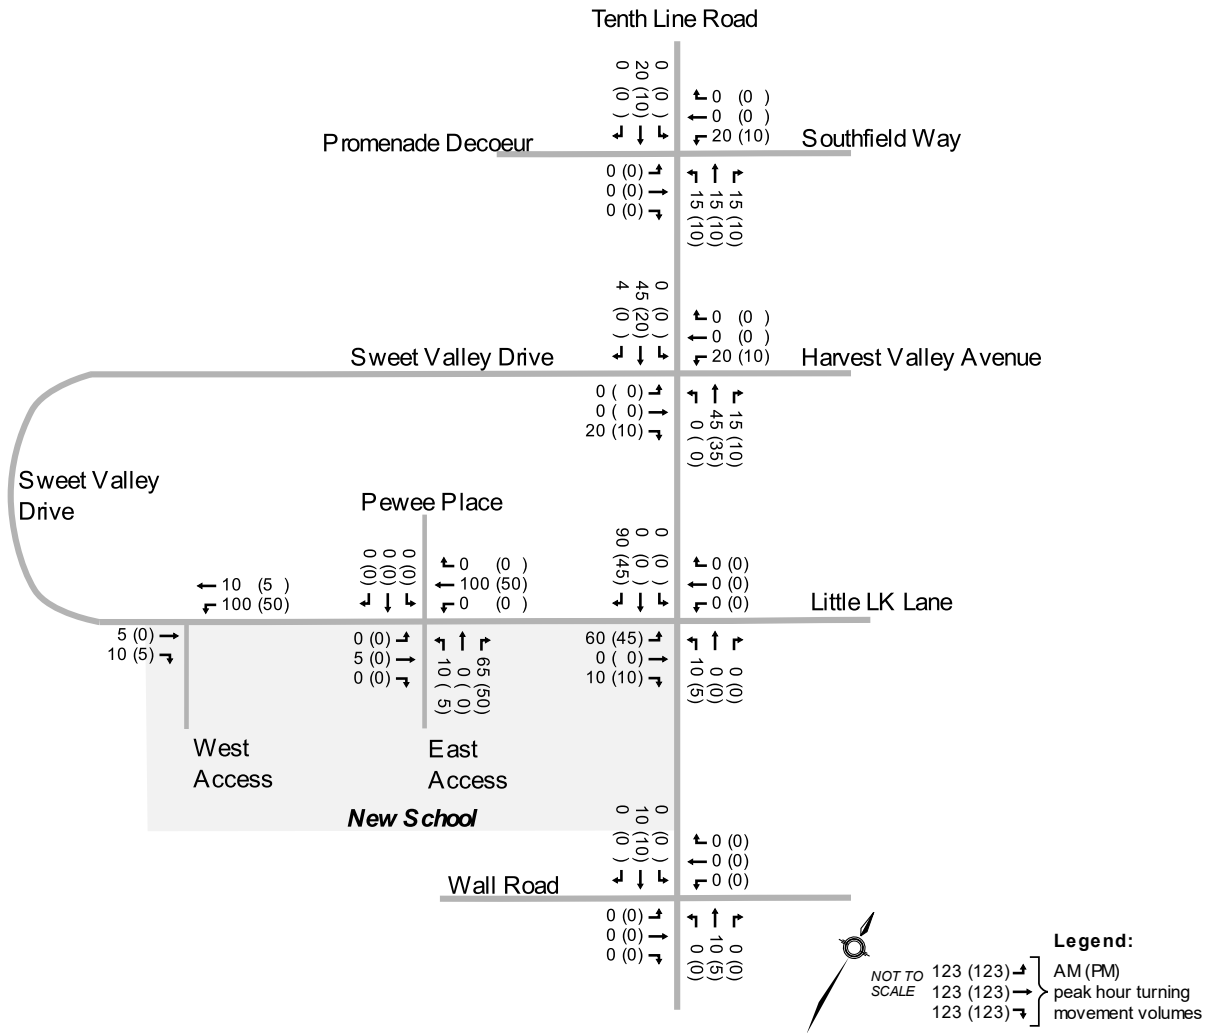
Tenth Line Road

0 (0)
20 (10)
0 (0)

0 (0)
0 (0)
20 (10)

Promenade Decoeur

Southfield Way

0 (0)
0 (0)
0 (0)

15 (10)
15 (10)
15 (10)

0 (0)
45 (20)
4 (0)

0 (0)
0 (0)
20 (10)

Sweet Valley Drive

Harvest Valley Avenue

0 (0)
0 (0)
20 (10)

0 (0)
45 (35)
15 (10)

Sweet Valley Drive

Pewee Place

0 (0)
0 (0)
0 (0)

0 (0)
100 (50)
0 (0)

0 (0)
0 (0)
90 (45)

0 (0)
0 (0)
0 (0)

Little LK Lane

10 (5)
100 (50)

5 (0)
10 (5)

0 (0)
5 (0)
0 (0)

10 (5)
0 (0)
65 (50)

60 (45)
0 (0)
10 (10)

10 (5)
0 (0)
0 (0)

West Access

East Access

New School

0 (0)
10 (10)
0 (0)

0 (0)
0 (0)
0 (0)

Wall Road

0 (0)
0 (0)
0 (0)

0 (0)
10 (5)
0 (0)

NOT TO SCALE

Legend:
123 (123)
123 (123)
123 (123)
AM (PM) peak hour turning movement volumes